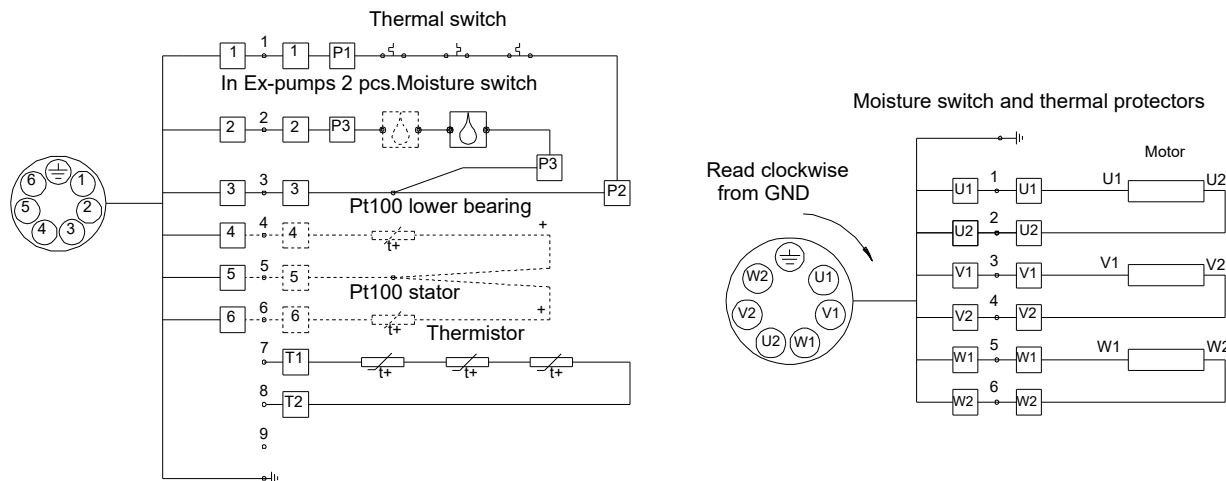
Thermal switch

1 1 1 P1

In Ex-pumps 2 pcs.Moisture switch

2 2 2 P3

P3

3 3 3 P2

Pt100 lower bearing

4 4 4 t+ +

5 5 5

Pt100 stator

6 6 6 t+ +

Thermistor

7 T1 t+ t+ t+

8 T2

9

6 1 5 2 4 3

Moisture switch and thermal protectors

Motor

Read clockwise from GND

U1 1 U1 U1 U2

U2 2 U2

V1 3 V1 V1 V2

V2 4 V2

W1 5 W1 W1 W2

W2 6 W2

W2 U1 V2 V1 U2 W1